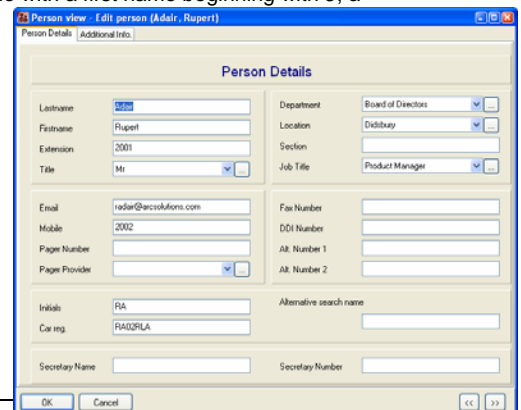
e with a first name beginning with J, a

Person view - Edit person (Adair, Rupert)

Person Details | Additional Info.

Person Details

Lastname: Adair
Firstname: Rupert
Extension: 2001
Title: Mr

Department: Board of Directors
Location: Didsbury
Section:
Job Title: Product Manager

Email: radair@arcsolutions.com
Mobile: 2002
Pager Number:
Pager Provider:

Fax Number:
DDI Number:
Alt. Number 1:
Alt. Number 2:

Initials: RA
Car reg.: RA02RLA

Alternative search name

Secretary Name:
Secretary Number:

OK | Cancel | << | >>